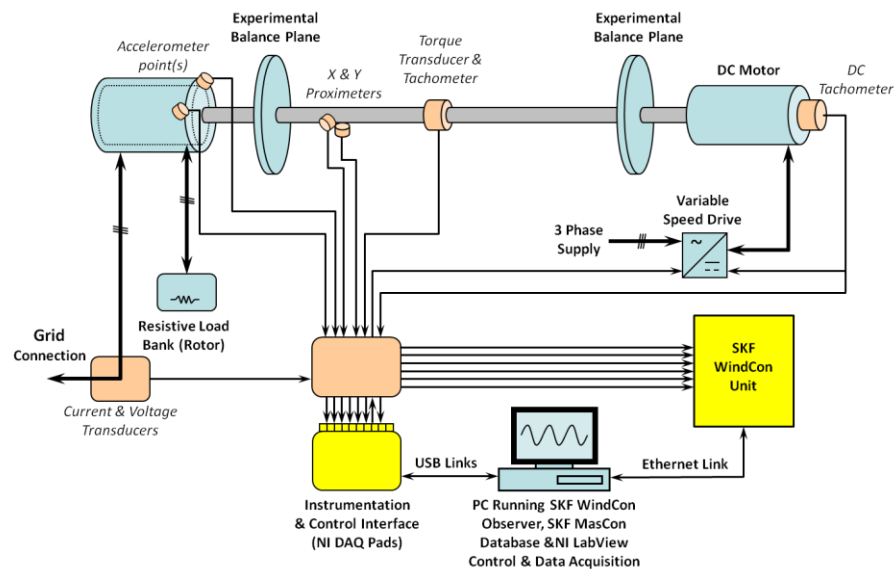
Experimental Balance Plane

Experimental Balance Plane

Accelerometer point(s)

X & Y Proximeters

Torque Transducer & Tachometer

DC Motor

DC Tachometer

Variable Speed Drive

3 Phase Supply

Resistive Load Bank (Rotor)

Grid Connection

Current & Voltage Transducers

SKF WindCon Unit

USB Links

Ethernet Link

Instrumentation & Control Interface (NI DAQ Pads)

PC Running SKF WindCon Observer, SKF MasCon Database &NI LabView Control & Data Acquisition